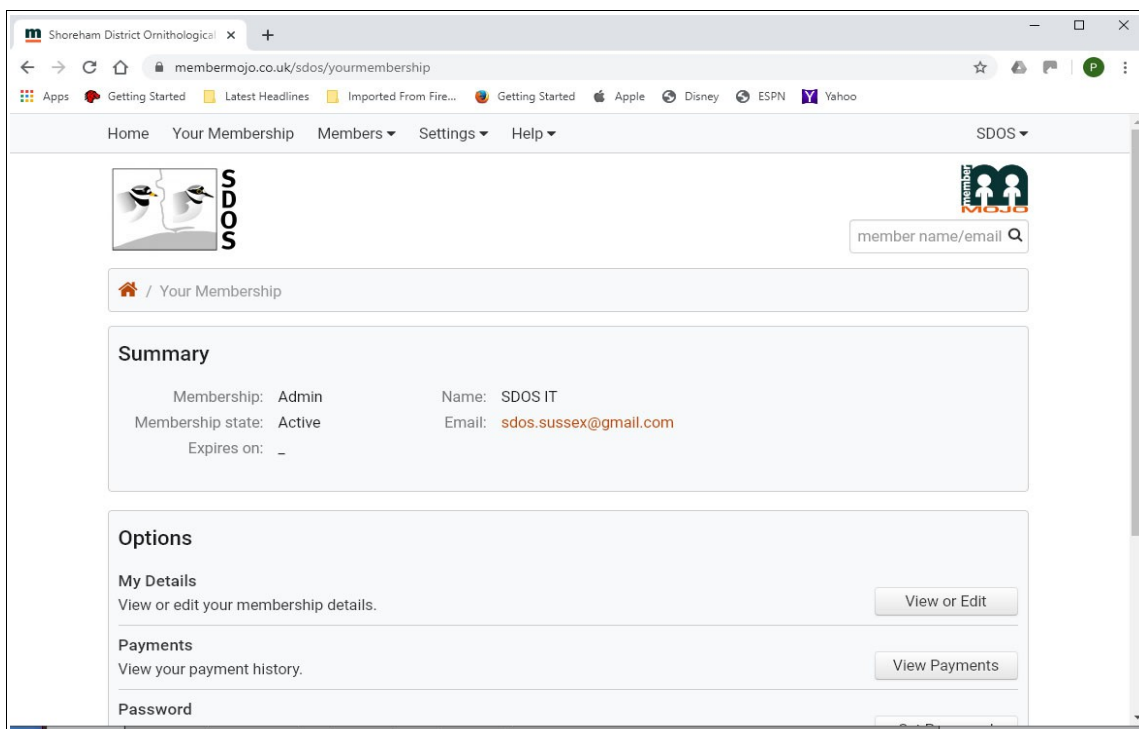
Shoreham District Ornithological ×  +

membermojo.co.uk/sdos/yourmembership

Apps  Getting Started  Latest Headlines  Imported From Fire...  Getting Started  Apple  Disney  ESPN  Yahoo

Home  Your Membership  Members ▾  Settings ▾  Help ▾  SDOS ▾

SDOS

member MOJO

member name/email

/ Your Membership

Summary

Membership: Admin
Membership state: Active
Expires on: _

Name: SDOS IT
Email: sdos.sussex@gmail.com

Options

My Details
View or edit your membership details.
View or Edit

Payments
View your payment history.
View Payments

Password
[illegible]